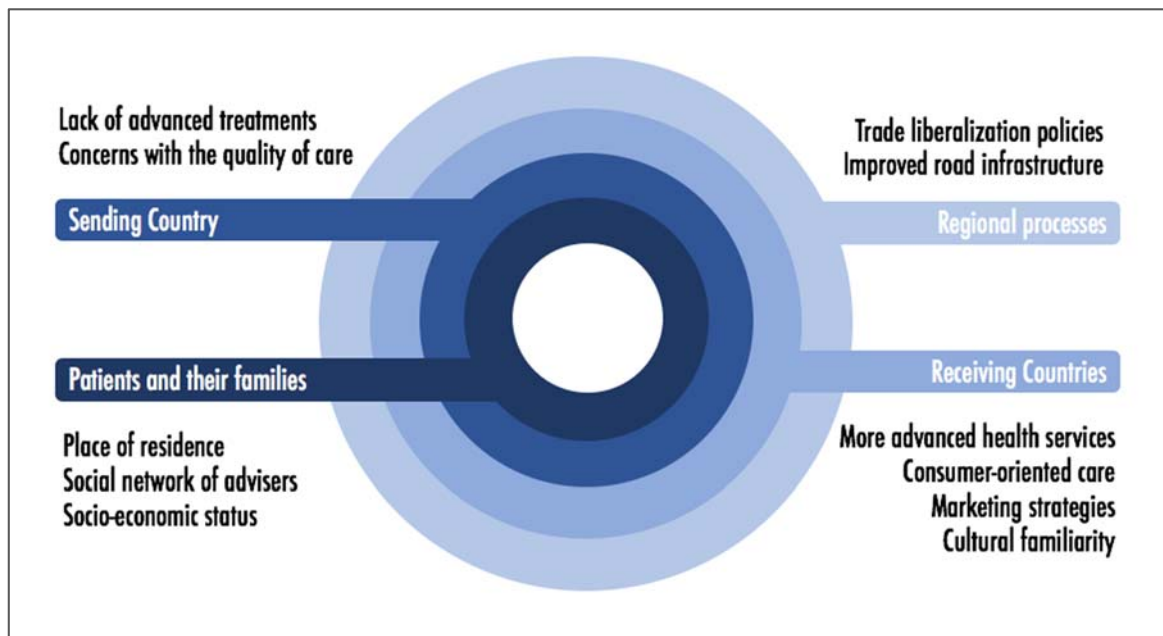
Lack of advanced treatments
Concerns with the quality of care

Sending Country

Patients and their families

Place of residence
Social network of advisers
Socio-economic status

Trade liberalization policies
Improved road infrastructure

Regional processes

Receiving Countries

More advanced health services
Consumer-oriented care
Marketing strategies
Cultural familiarity